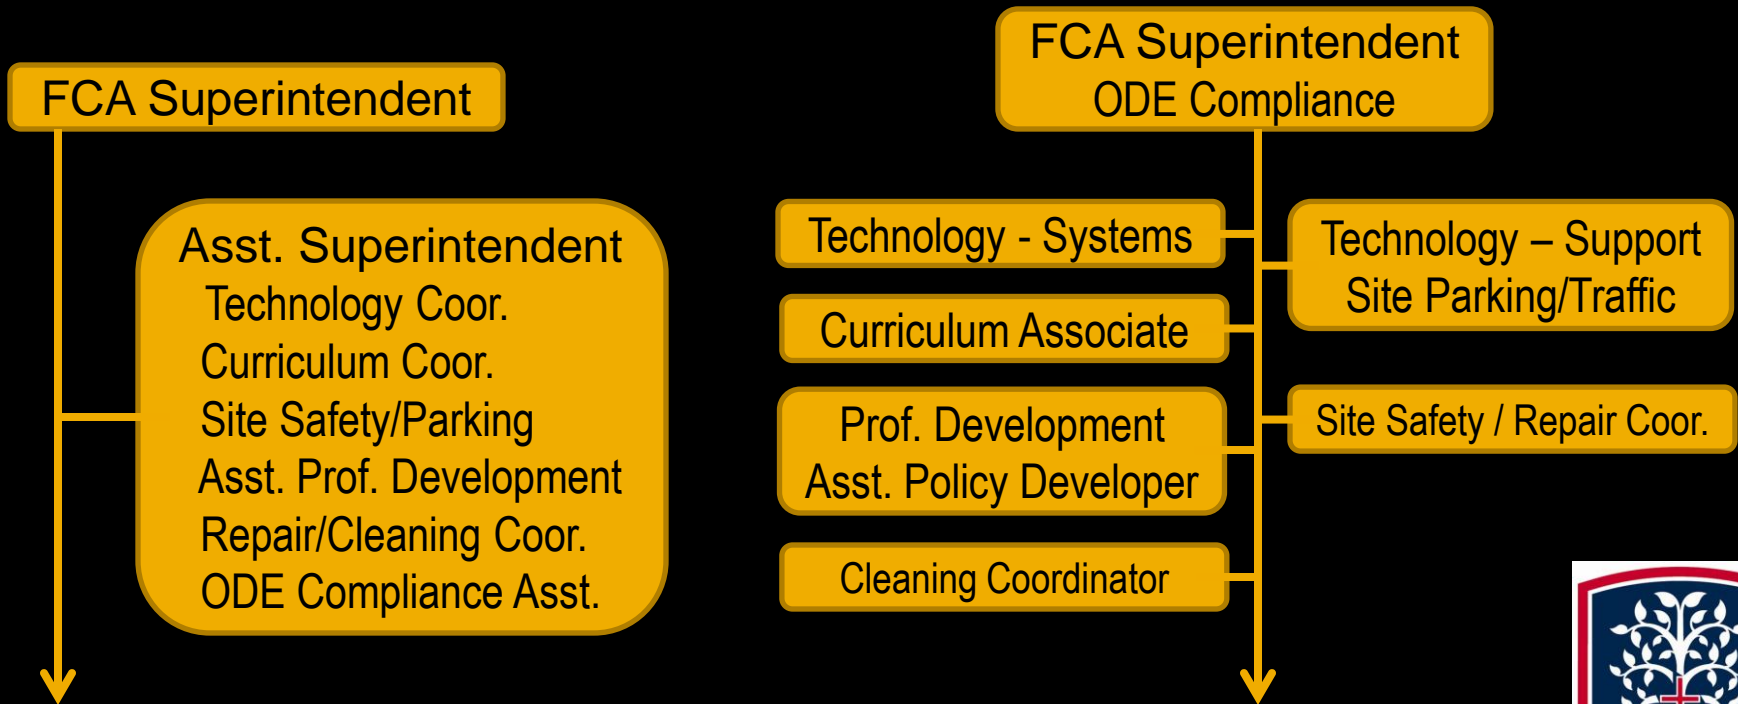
FCA Superintendent

Asst. Superintendent
Technology Coor.
Curriculum Coor.
Site Safety/Parking
Asst. Prof. Development
Repair/Cleaning Coor.
ODE Compliance Asst.

FCA Superintendent
ODE Compliance

Technology - Systems

Technology – Support
Site Parking/Traffic

Curriculum Associate

Prof. Development
Asst. Policy Developer

Site Safety / Repair Coor.

Cleaning Coordinator